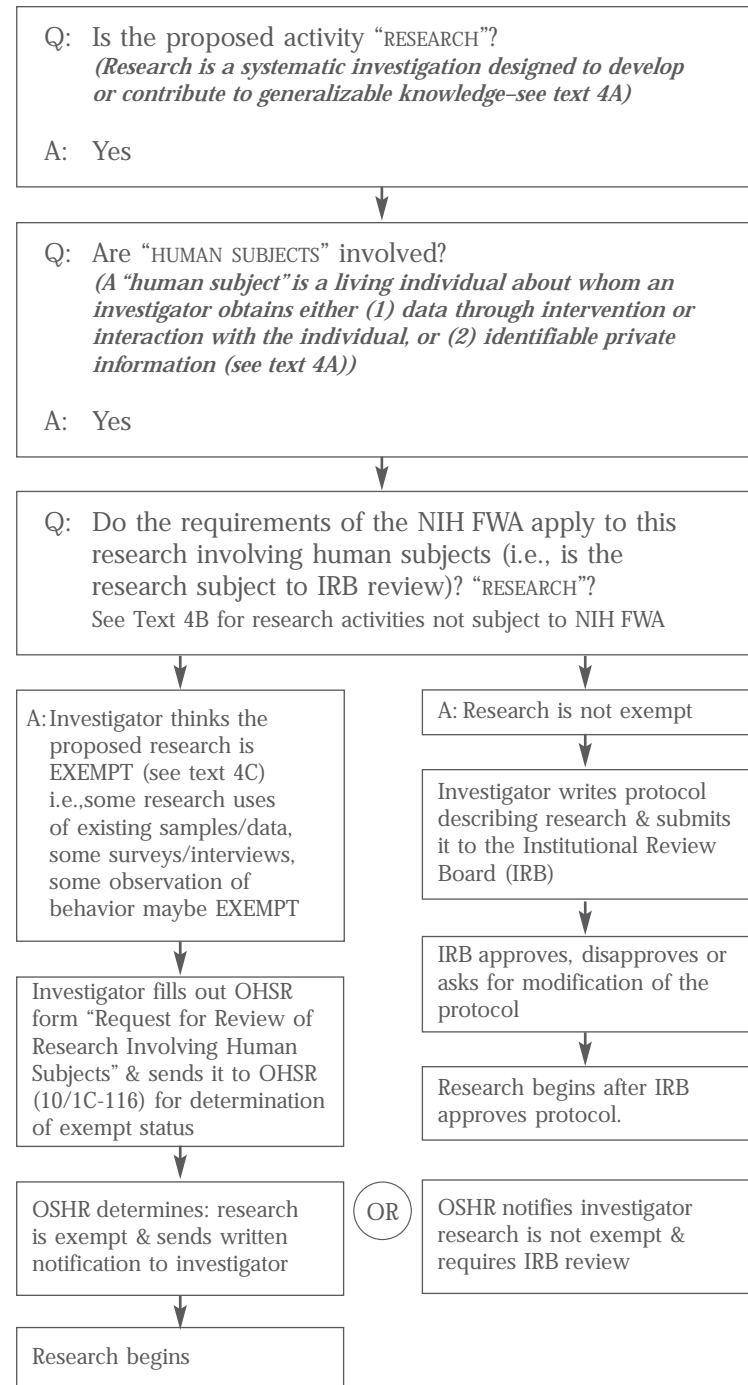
Q: Is the proposed activity "RESEARCH"?
*(Research is a systematic investigation designed to develop or contribute to generalizable knowledge–see text 4A)*

A: Yes

Q: Are "HUMAN SUBJECTS" involved?
*(A "human subject" is a living individual about whom an investigator obtains either (1) data through intervention or interaction with the individual, or (2) identifiable private information (see text 4A))*

A: Yes

Q: Do the requirements of the NIH FWA apply to this research involving human subjects (i.e., is the research subject to IRB review)? "RESEARCH"?
See Text 4B for research activities not subject to NIH FWA

A: Investigator thinks the proposed research is EXEMPT (see text 4C) i.e.,some research uses of existing samples/data, some surveys/interviews, some observation of behavior maybe EXEMPT

Investigator fills out OHSR form "Request for Review of Research Involving Human Subjects" & sends it to OHSR (10/1C-116) for determination of exempt status

OSHR determines: research is exempt & sends written notification to investigator

Research begins

A: Research is not exempt

Investigator writes protocol describing research & submits it to the Institutional Review Board (IRB)

IRB approves, disapproves or asks for modification of the protocol

Research begins after IRB approves protocol.

OR

OSHR notifies investigator research is not exempt & requires IRB review